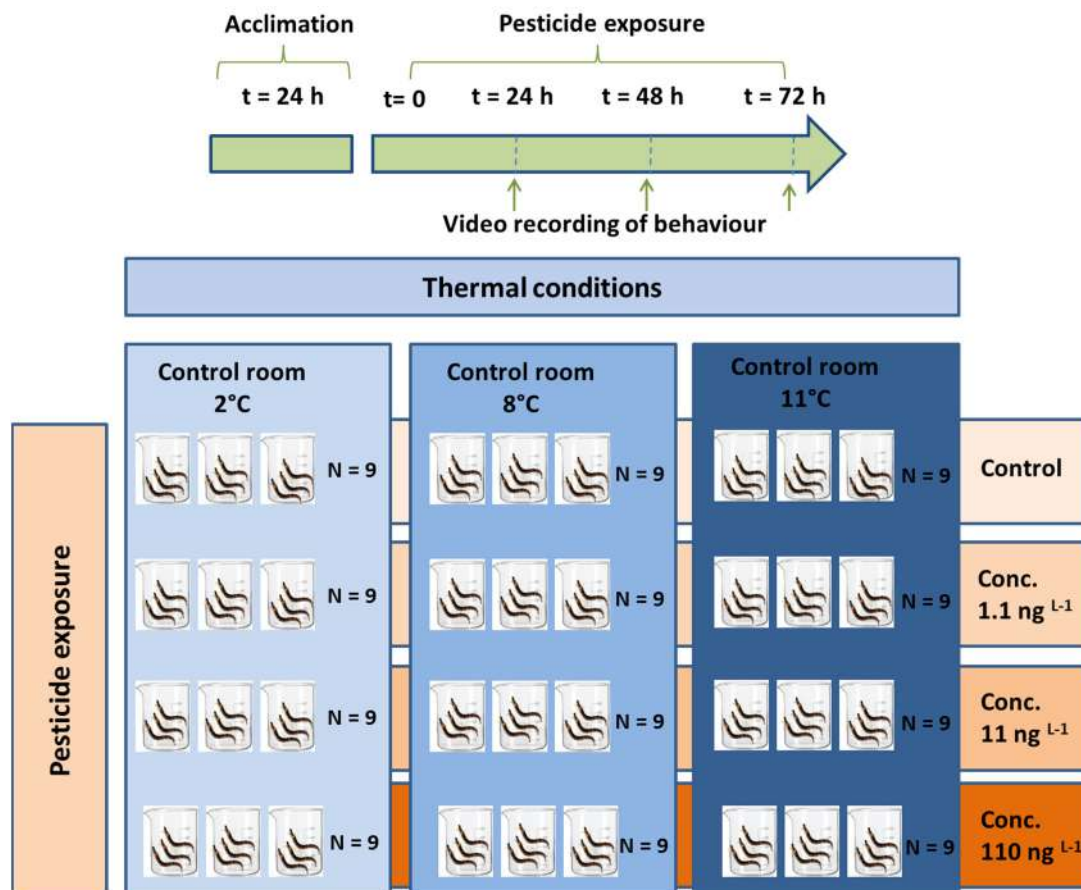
Acclimation

Pesticide exposure

t = 24 h

t= 0

t = 24 h

t = 48 h

t = 72 h

Video recording of behaviour

Thermal conditions

Pesticide exposure

Control room 2°C

N = 9

N = 9

N = 9

N = 9

Control room 8°C

N = 9

N = 9

N = 9

N = 9

Control room 11°C

N = 9

N = 9

N = 9

N = 9

Control

Conc. 1.1 ng $^{L-1}$

Conc. 11 ng $^{L-1}$

Conc. 110 ng $^{L-1}$